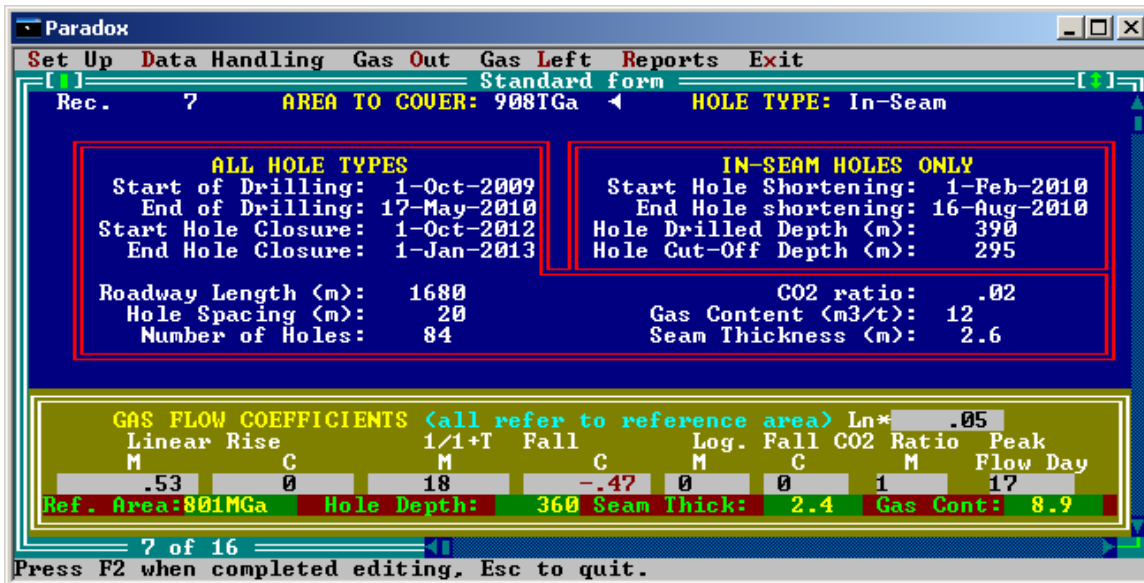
Paradox

Set Up Data Handling Gas Out Gas Left Reports Exit

Standard form

Rec. 7 AREA TO COVER: 908TGa ◄ HOLE TYPE: In-Seam

ALL HOLE TYPES
Start of Drilling: 1-Oct-2009
End of Drilling: 17-May-2010
Start Hole Closure: 1-Oct-2012
End Hole Closure: 1-Jan-2013

IN-SEAM HOLES ONLY
Start Hole Shortening: 1-Feb-2010
End Hole shortening: 16-Aug-2010
Hole Drilled Depth (m): 390
Hole Cut-Off Depth (m): 295

Roadway Length (m): 1680
Hole Spacing (m): 20
Number of Holes: 84

CO2 ratio: .02
Gas Content (m3/t): 12
Seam Thickness (m): 2.6

GAS FLOW COEFFICIENTS (all refer to reference area) Ln* .05

| Linear Rise M | C | 1/1+T M | Fall C | Log. Fall M | C | CO2 Ratio M | Peak Flow Day |
|---|---|---|---|---|---|---|---|
| .53 | 0 | 18 | -.47 | 0 | 0 | 1 | 17 |

Ref. Area:801MGa Hole Depth: 360 Seam Thick: 2.4 Gas Cont: 8.9

7 of 16

Press F2 when completed editing, Esc to quit.